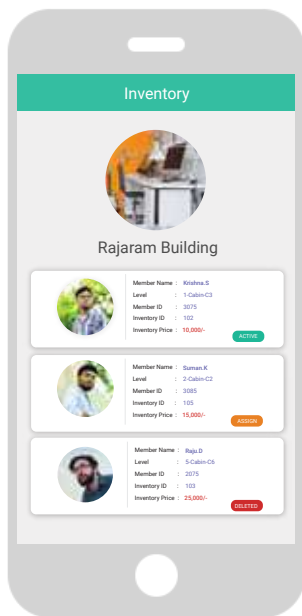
Inventory

Rajaram Building

Member Name : Krishna.S
Level : 1-Cabin-C3
Member ID : 3075
Inventory ID : 102
Inventory Price : 10,000/-
ACTIVE

Member Name : Suman.K
Level : 2-Cabin-C2
Member ID : 3085
Inventory ID : 105
Inventory Price : 15,000/-
ASSIGN

Member Name : Raju.D
Level : 5-Cabin-C6
Member ID : 2075
Inventory ID : 103
Inventory Price : 25,000/-
DELETED